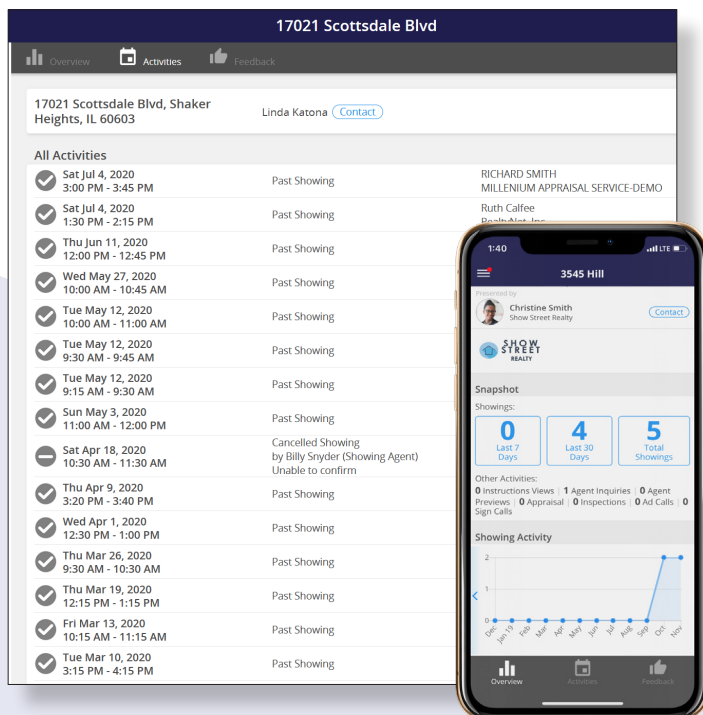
17021 Scottsdale Blvd

Overview Activities Feedback

17021 Scottsdale Blvd, Shaker Heights, IL 60603

Linda Katona Contact

All Activities

Sat Jul 4, 2020
3:00 PM - 3:45 PM
Past Showing
RICHARD SMITH
MILLENIUM APPRAISAL SERVICE-DEMO

Sat Jul 4, 2020
1:30 PM - 2:15 PM
Past Showing
Ruth Calfee
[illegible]

Thu Jun 11, 2020
12:00 PM - 12:45 PM
Past Showing

Wed May 27, 2020
10:00 AM - 10:45 AM
Past Showing

Tue May 12, 2020
10:00 AM - 11:00 AM
Past Showing

Tue May 12, 2020
9:30 AM - 9:45 AM
Past Showing

Tue May 12, 2020
9:15 AM - 9:30 AM
Past Showing

Sun May 3, 2020
11:00 AM - 12:00 PM
Past Showing

Sat Apr 18, 2020
10:30 AM - 11:30 AM
Cancelled Showing
by Billy Snyder (Showing Agent)
Unable to confirm

Thu Apr 9, 2020
3:20 PM - 3:40 PM
Past Showing

Wed Apr 1, 2020
12:30 PM - 1:00 PM
Past Showing

Thu Mar 26, 2020
9:30 AM - 10:30 AM
Past Showing

Thu Mar 19, 2020
12:15 PM - 1:15 PM
Past Showing

Fri Mar 13, 2020
10:15 AM - 11:15 AM
Past Showing

Tue Mar 10, 2020
3:15 PM - 4:15 PM
Past Showing

1:40 LTE

3545 Hill

Presented by
Christine Smith
Show Street Realty
Contact

SHOW STREET REALTY

Snapshot

Showings:

0
Last 7 Days

4
Last 30 Days

5
Total Showings

Other Activities:
0 Instructions Views | 1 Agent Inquiries | 0 Agent Previews | 0 Appraisal | 0 Inspections | 0 Ad Calls | 0 Sign Calls

Showing Activity

2
1
0
Dec Jan 19 Feb Mar Apr May Jun Jul Aug Sep Oct Nov

Overview Activities Feedback